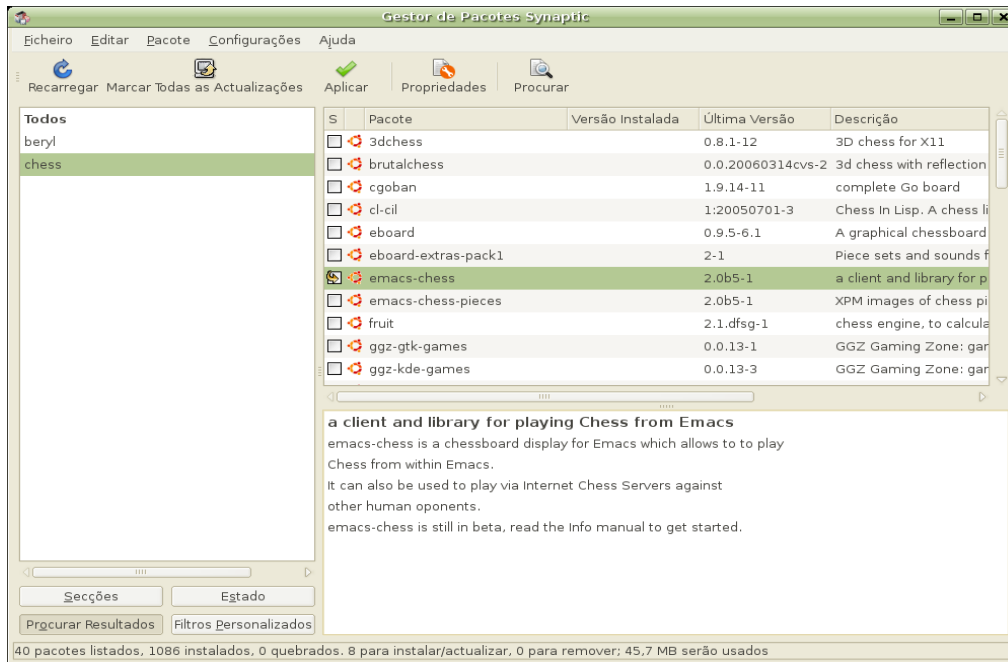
Gestor de Pacotes Synaptic

Ficheiro Editar Pacote Configurações Ajuda

Recarregar Marcar Todas as Actualizações Aplicar Propriedades Procurar

Todos
beryl
chess

| S | Pacote | Versão Instalada | Última Versão | Descrição |
|---|---|---|---|---|
| | 3dchess | | 0.8.1-12 | 3D chess for X11 |
| | brutalchess | | 0.0.20060314cvs-2 | 3d chess with reflection |
| | cgoban | | 1.9.14-11 | complete Go board |
| | cl-cil | | 1:20050701-3 | Chess In Lisp. A chess li |
| | eboard | | 0.9.5-6.1 | A graphical chessboard |
| | eboard-extras-pack1 | | 2-1 | Piece sets and sounds f |
| | emacs-chess | | 2.0b5-1 | a client and library for p |
| | emacs-chess-pieces | | 2.0b5-1 | XPM images of chess pi |
| | fruit | | 2.1.dfsg-1 | chess engine, to calcula |
| | ggz-gtk-games | | 0.0.13-1 | GGZ Gaming Zone: gar |
| | ggz-kde-games | | 0.0.13-3 | GGZ Gaming Zone: gar |

a client and library for playing Chess from Emacs
emacs-chess is a chessboard display for Emacs which allows to to play Chess from within Emacs.
It can also be used to play via Internet Chess Servers against other human oponents.
emacs-chess is still in beta, read the Info manual to get started.

Secções Estado
Procurar Resultados Filtros Personalizados

40 pacotes listados, 1086 instalados, 0 quebrados. 8 para instalar/actualizar, 0 para remover; 45,7 MB serão usados